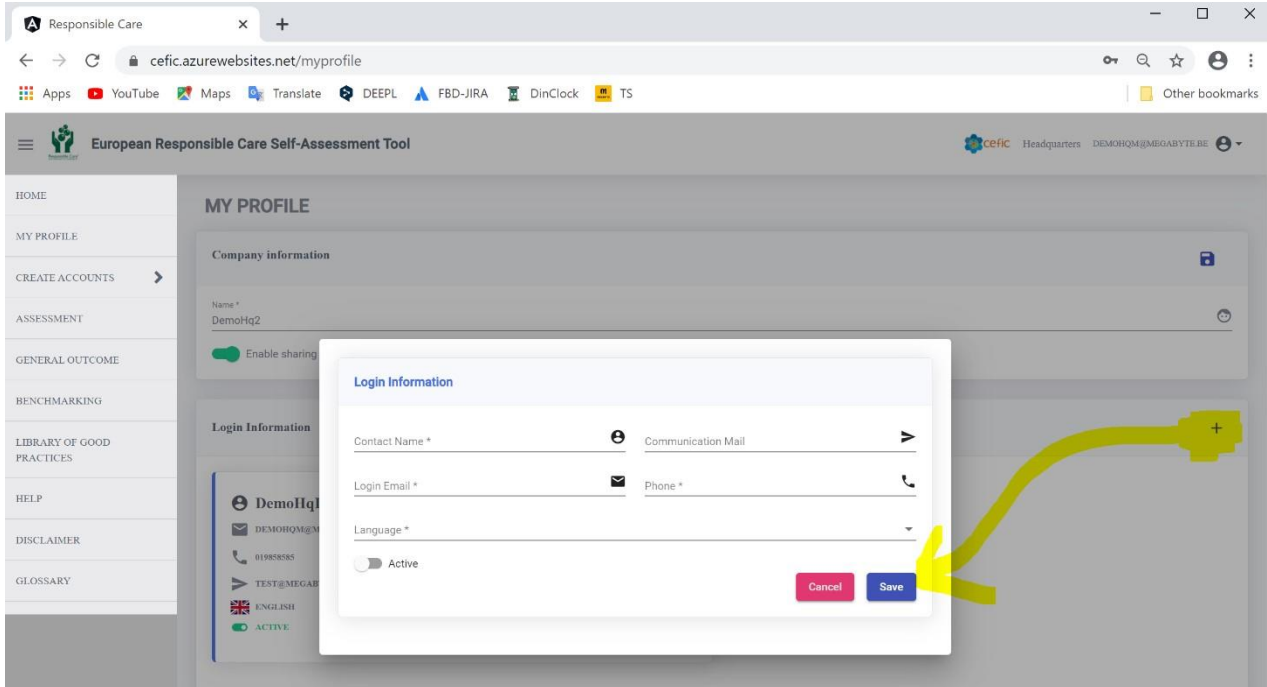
Responsible Care

cefic.azurewebsites.net/myprofile

Apps YouTube Maps Translate DEEPL FBD-JIRA DinClock TS

Other bookmarks

European Responsible Care Self-Assessment Tool

cefic Headquarters DEMOHQM@MEGABYTE.BE

HOME

MY PROFILE

CREATE ACCOUNTS

ASSESSMENT

GENERAL OUTCOME

BENCHMARKING

LIBRARY OF GOOD PRACTICES

HELP

DISCLAIMER

GLOSSARY

MY PROFILE

Company information

Name *
DemoHq2

Enable sharing

Login Information

DemoHq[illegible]

DEMOHQM@M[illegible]

019858585

TEST@MEGAB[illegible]

ENGLISH

ACTIVE

Login Information

Contact Name *

Communication Mail

Login Email *

Phone *

Language *

Active

Cancel

Save